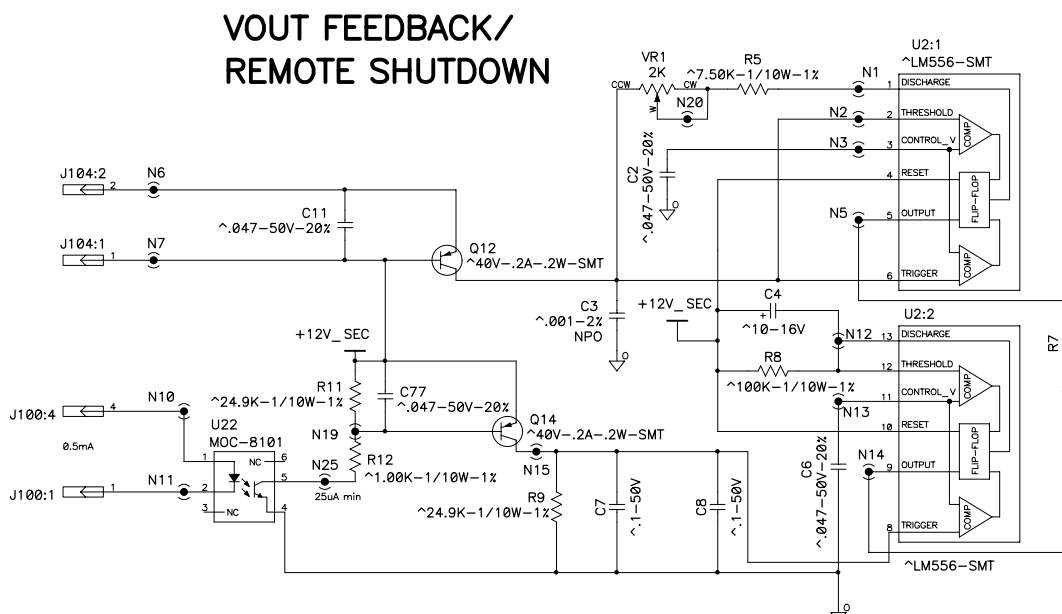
VOUT FEEDBACK/
REMOTE SHUTDOWN

VR1
2K
CCW
W
CW
N20
R5
^7.50K-1/10W-1%
N1
U2:1
^LM556-SMT
1 DISCHARGE
N2
2 THRESHOLD
N3
3 CONTROL_V
COMP
4 RESET
FLIP-FLOP
N5
5 OUTPUT
6 TRIGGER
COMP
C2
^.047-50V-20%

J104:2 2
N6
C11
^.047-50V-20%
J104:1 1
N7
Q12
^40V-.2A-.2W-SMT

C3
^.001-2%
NPO
+12V_SEC
C4
^10-16V
N12
U2:2
13 DISCHARGE
R8
^100K-1/10W-1%
12 THRESHOLD
11 CONTROL_V
N13
10 RESET
R7

+12V_SEC
R11
^24.9K-1/10W-1%
C77
^.047-50V-20%
N10
J100:4 4
0.5mA
U22
MOC-8101
1
NC 6
N19
Q14
^40V-.2A-.2W-SMT
N15
2
5
N25
25uA min
R12
^1.00K-1/10W-1%
J100:1 1
N11
3 NC
4
R9
^24.9K-1/10W-1%
C7
^.1-50V
C8
^.1-50V
C6
^.047-50V-20%
N14
9 OUTPUT
8 TRIGGER
^LM556-SMT